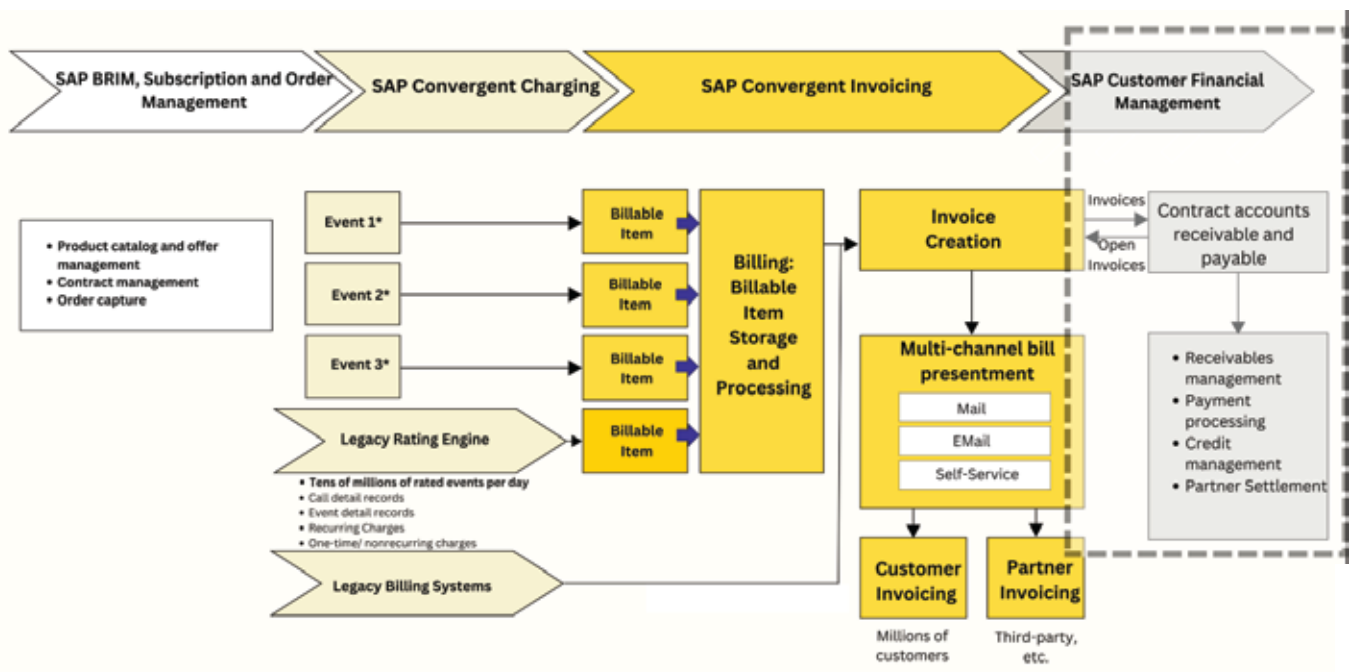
SAP BRIM, Subscription and Order Management

SAP Convergent Charging

SAP Convergent Invoicing

SAP Customer Financial Management

- Product catalog and offer management
- Contract management
- Order capture

Event 1*

Event 2*

Event 3*

Legacy Rating Engine

- Tens of millions of rated events per day
- Call detail records
- Event detail records
- Recurring Charges
- One-time/ nonrecurring charges

Legacy Billing Systems

Billable Item

Billable Item

Billable Item

Billable Item

Billing: Billable Item Storage and Processing

Invoice Creation

Invoices

Open Invoices

Contract accounts receivable and payable

- Receivables management
- Payment processing
- Credit management
- Partner Settlement

Multi-channel bill presentment

Mail

EMail

Self-Service

Customer Invoicing

Millions of customers

Partner Invoicing

Third-party, etc.